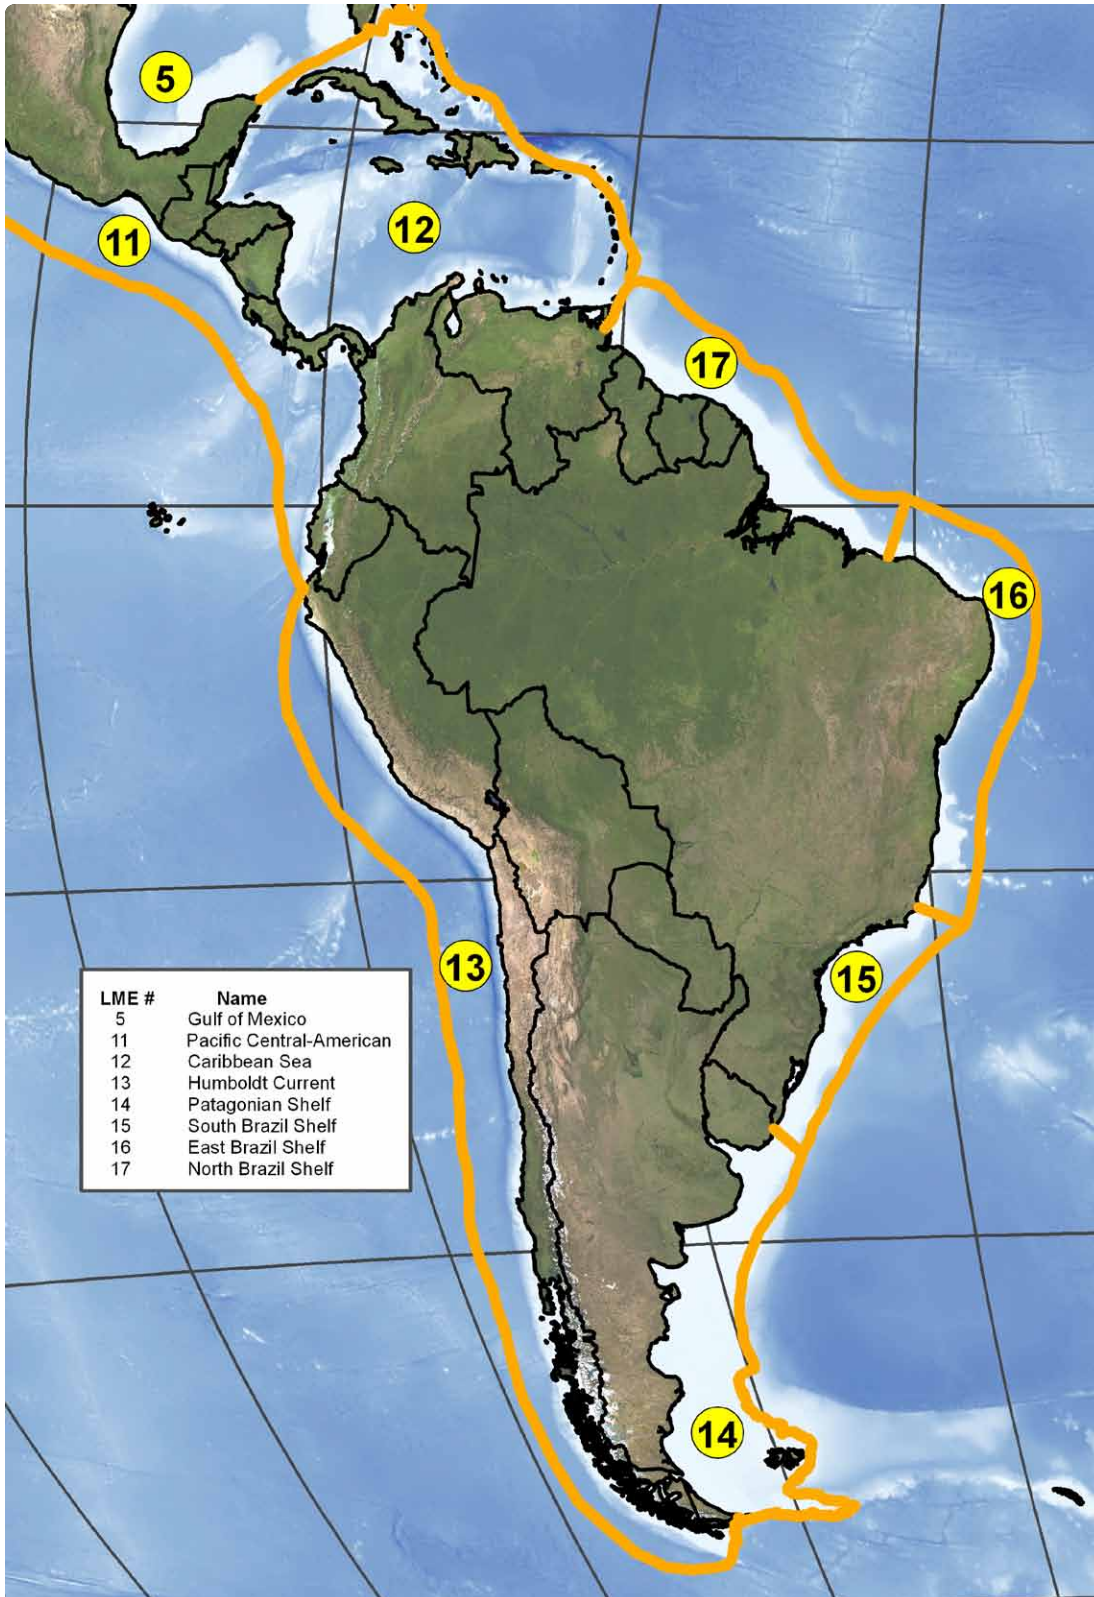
5

11

12

17

16

13

15

14

| LME # | Name |
|---|---|
| 5 | Gulf of Mexico |
| 11 | Pacific Central-American |
| 12 | Caribbean Sea |
| 13 | Humboldt Current |
| 14 | Patagonian Shelf |
| 15 | South Brazil Shelf |
| 16 | East Brazil Shelf |
| 17 | North Brazil Shelf |